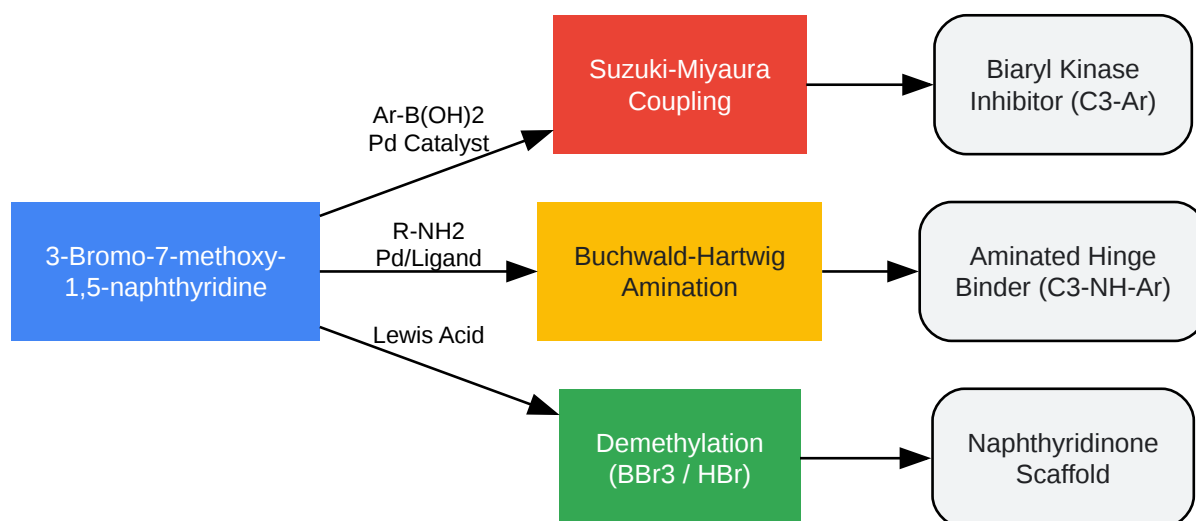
3-Bromo-7-methoxy-1,5-naphthyridine

Ar-B(OH)2
Pd Catalyst

Suzuki-Miyaura Coupling

Biaryl Kinase Inhibitor (C3-Ar)

R-NH2
Pd/Ligand

Buchwald-Hartwig Amination

Aminated Hinge Binder (C3-NH-Ar)

Lewis Acid

Demethylation (BBr3 / HBr)

Naphthyridinone Scaffold